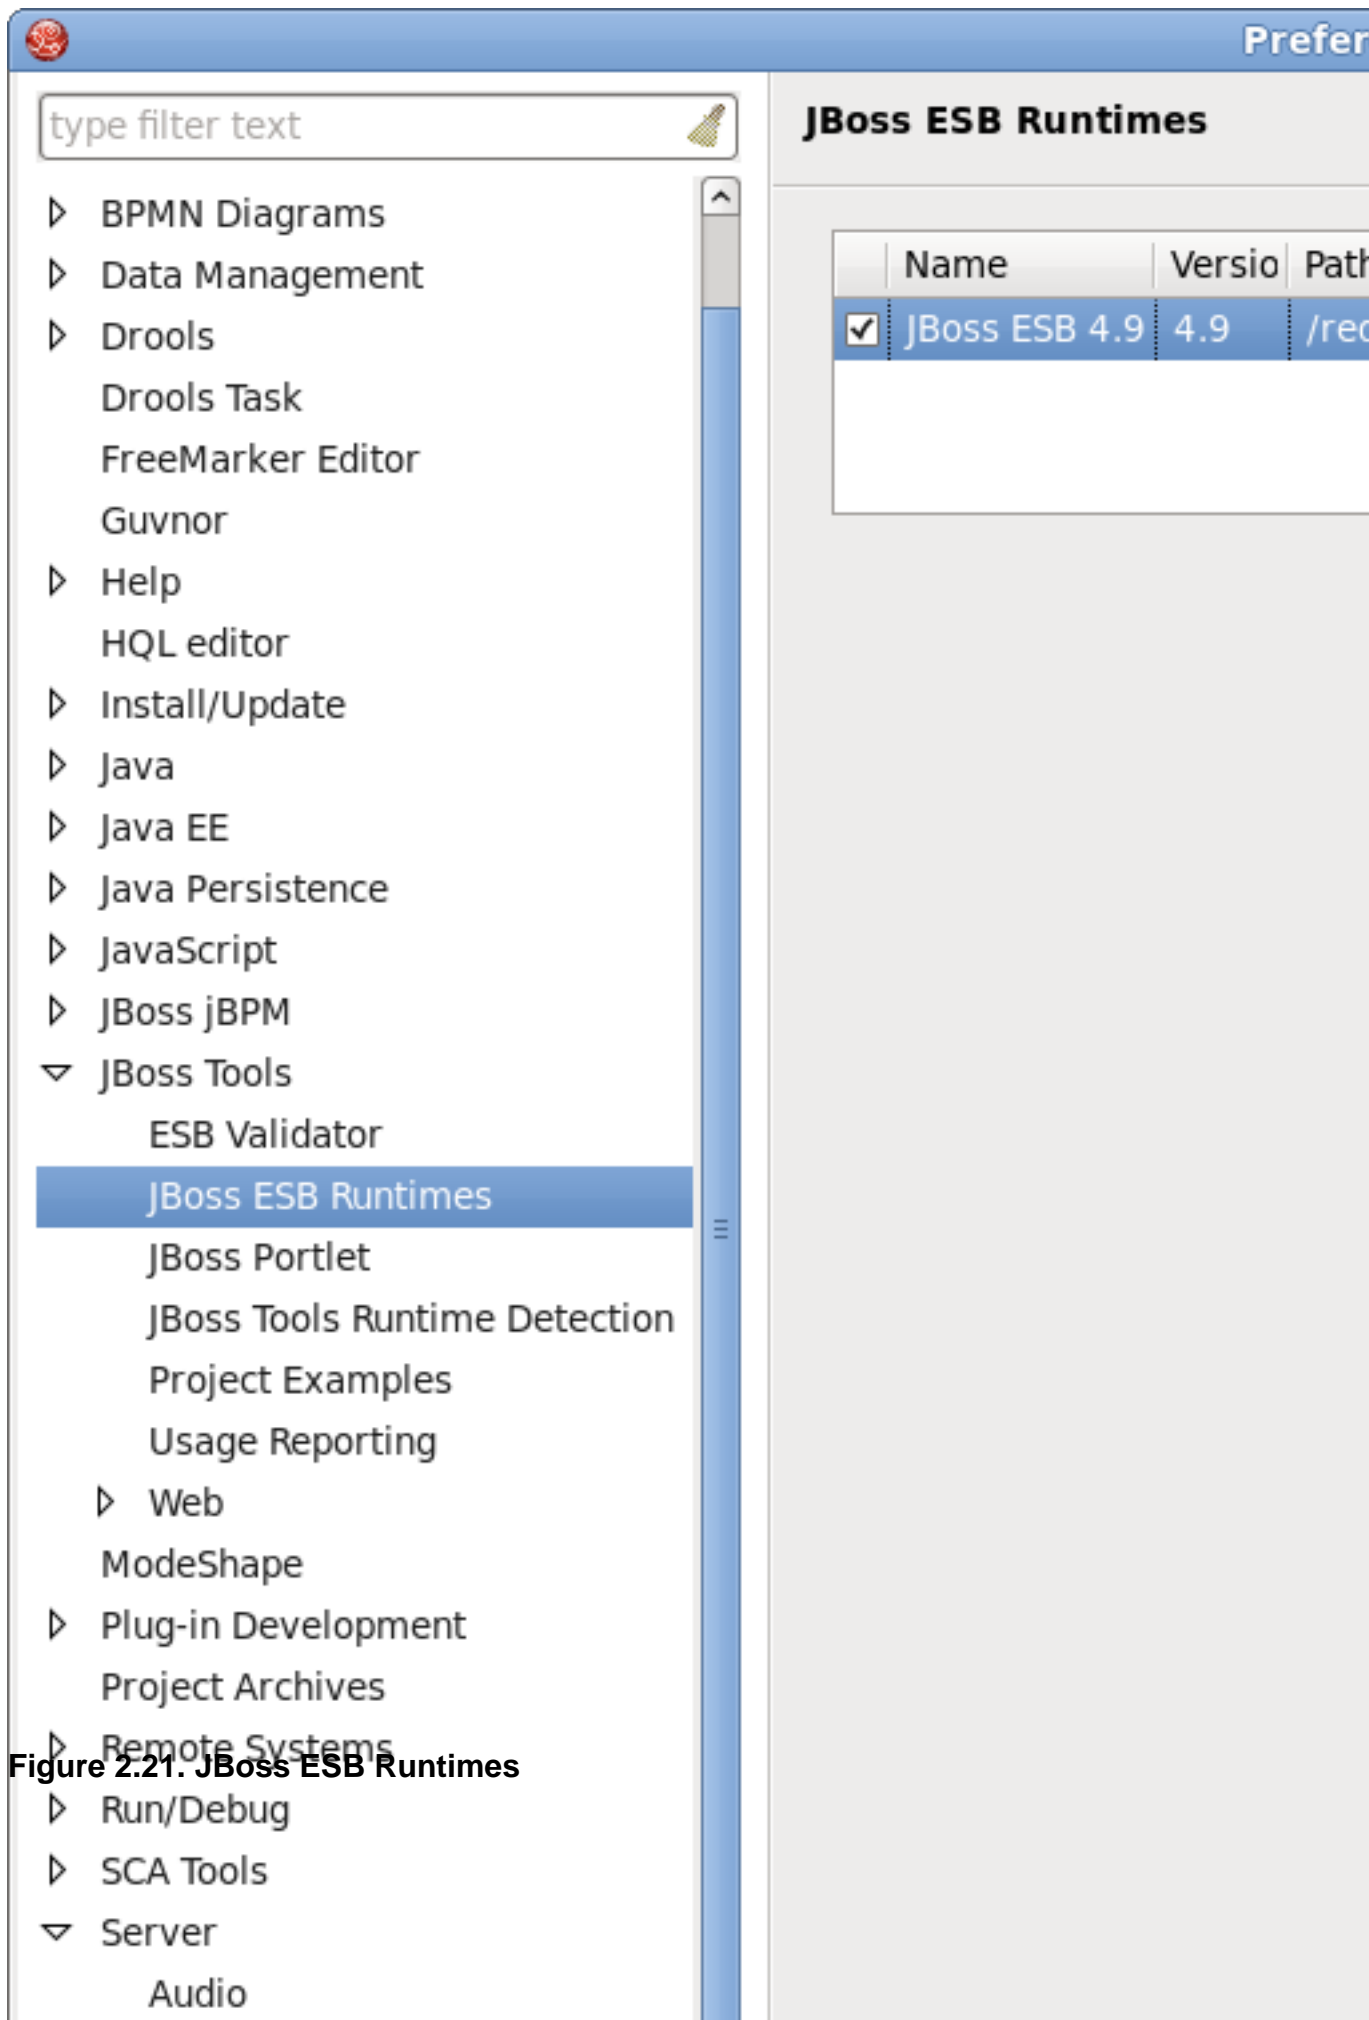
Prefer

type filter text

BPMN Diagrams
Data Management
Drools
Drools Task
FreeMarker Editor
Guvnor
Help
HQL editor
Install/Update
Java
Java EE
Java Persistence
JavaScript
JBoss jBPM
JBoss Tools
ESB Validator
JBoss ESB Runtimes
JBoss Portlet
JBoss Tools Runtime Detection
Project Examples
Usage Reporting
Web
ModeShape
Plug-in Development
Project Archives
Remote Systems
Run/Debug
SCA Tools
Server
Audio

JBoss ESB Runtimes

| | Name | Versio | Path |
|---|---|---|---|
| ☑ | JBoss ESB 4.9 | 4.9 | /rec |

Figure 2.21. JBoss ESB Runtimes